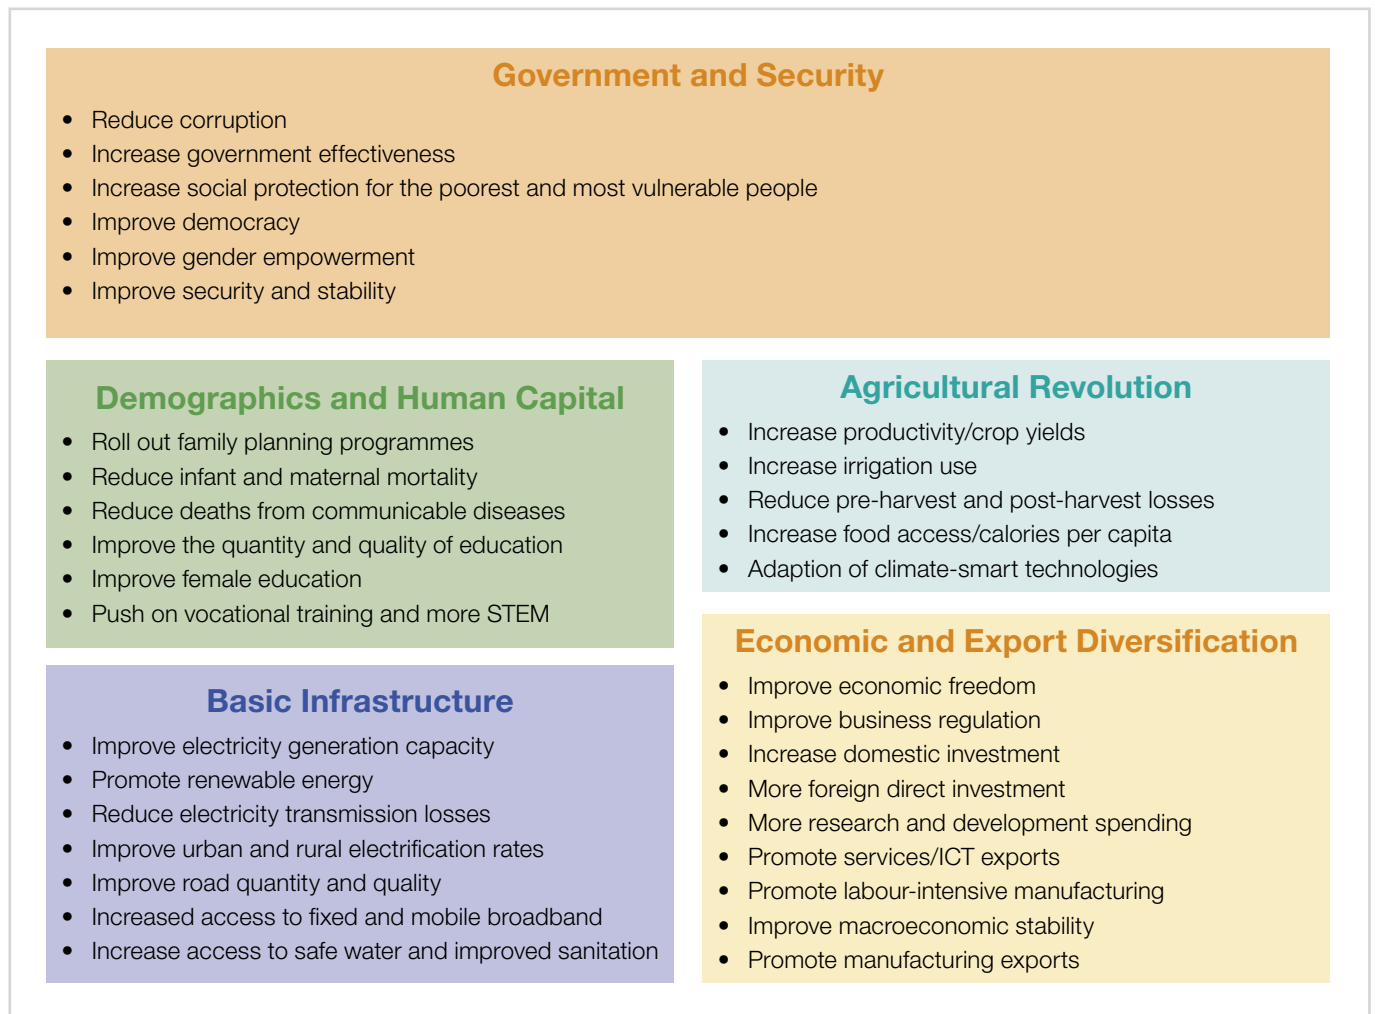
Government and Security

- Reduce corruption
- Increase government effectiveness
- Increase social protection for the poorest and most vulnerable people
- Improve democracy
- Improve gender empowerment
- Improve security and stability

Demographics and Human Capital

- Roll out family planning programmes
- Reduce infant and maternal mortality
- Reduce deaths from communicable diseases
- Improve the quantity and quality of education
- Improve female education
- Push on vocational training and more STEM

Basic Infrastructure

- Improve electricity generation capacity
- Promote renewable energy
- Reduce electricity transmission losses
- Improve urban and rural electrification rates
- Improve road quantity and quality
- Increased access to fixed and mobile broadband
- Increase access to safe water and improved sanitation

Agricultural Revolution

- Increase productivity/crop yields
- Increase irrigation use
- Reduce pre-harvest and post-harvest losses
- Increase food access/calories per capita
- Adaption of climate-smart technologies

Economic and Export Diversification

- Improve economic freedom
- Improve business regulation
- Increase domestic investment
- More foreign direct investment
- More research and development spending
- Promote services/ICT exports
- Promote labour-intensive manufacturing
- Improve macroeconomic stability
- Promote manufacturing exports